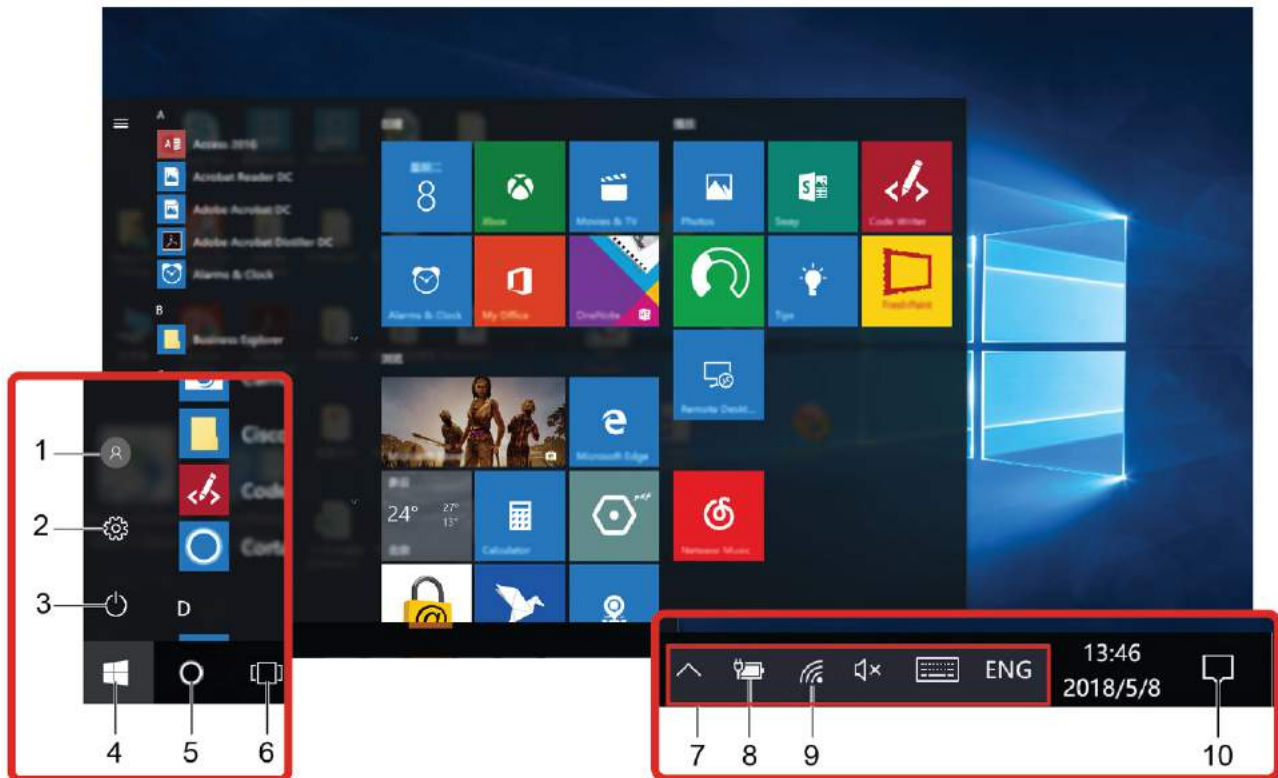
A
Access 2016
Acrobat Reader DC
Adobe Acrobat DC
Adobe Acrobat Distiller DC
Alarms & Clock
B
Business Explorer
8
Xbox
Movies & TV
Photos
Sway
Code Writer
Alarms & Clock
My Office
OneNote
Tips
FreshPaint
Remote Deskt...
Microsoft Edge
24°
27°
13°
Calculator
Netease Music
Cisco
Code
Corta
D
1
2
3
4
5
6
ENG
13:46
2018/5/8
7
8
9
10